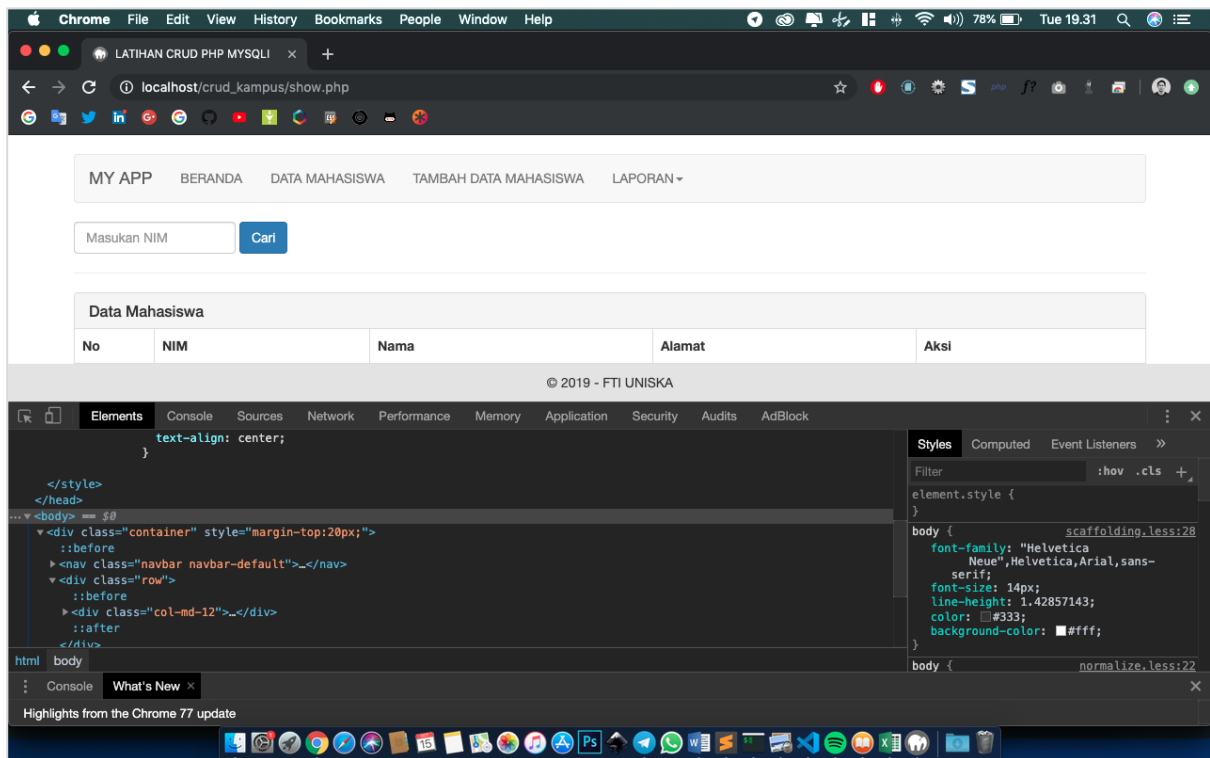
Chrome File Edit View History Bookmarks People Window Help

78% Tue 19.31

LATIHAN CRUD PHP MYSQLI ×

localhost/crud_kampus/show.php

MY APP BERANDA DATA MAHASISWA TAMBAH DATA MAHASISWA LAPORAN

Masukan NIM

Cari

Data Mahasiswa

| No | NIM | Nama | Alamat | Aksi |
|---|---|---|---|---|

© 2019 - FTI UNISKA

Elements Console Sources Network Performance Memory Application Security Audits AdBlock

text-align: center;
}
</style>
</head>
▾<body> == $0
▾<div class="container" style="margin-top:20px;">
::before
▸<nav class="navbar navbar-default">…</nav>
▾<div class="row">
::before
▸<div class="col-md-12">…</div>
::after
</div>

html body

Styles Computed Event Listeners »

Filter :hov .cls +

element.style {
}

body { scaffolding.less:28
font-family: "Helvetica Neue",Helvetica,Arial,sans-serif;
font-size: 14px;
line-height: 1.42857143;
color: #333;
background-color: #fff;
}

body { normalize.less:22

Console What's New ×

Highlights from the Chrome 77 update